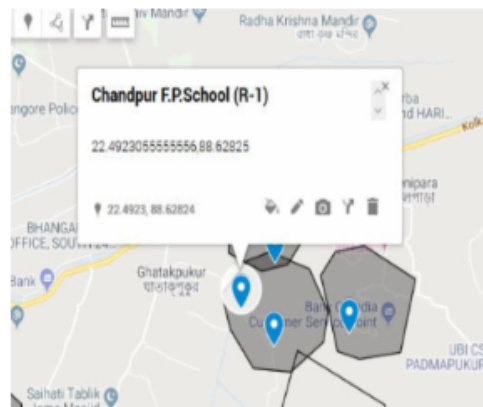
iv Mandir
Radha Krishna Mandir
রাধা কৃষ্ণ মন্দির
angore Police
rba
nd HARI...
Kolk
Chandpur F.P.School (R-1)
×
22.4923055555556,88.62825
22.4923, 88.62824
nipara
BHANGA
OFFICE, SOUTH 24
Bank
Ghatakpukur
ঘাটকপুকুর
Ban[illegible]dia
Customer Service Point
UBI CS
PADMAPUKUR
Saihati Tablik
Jama Masjid